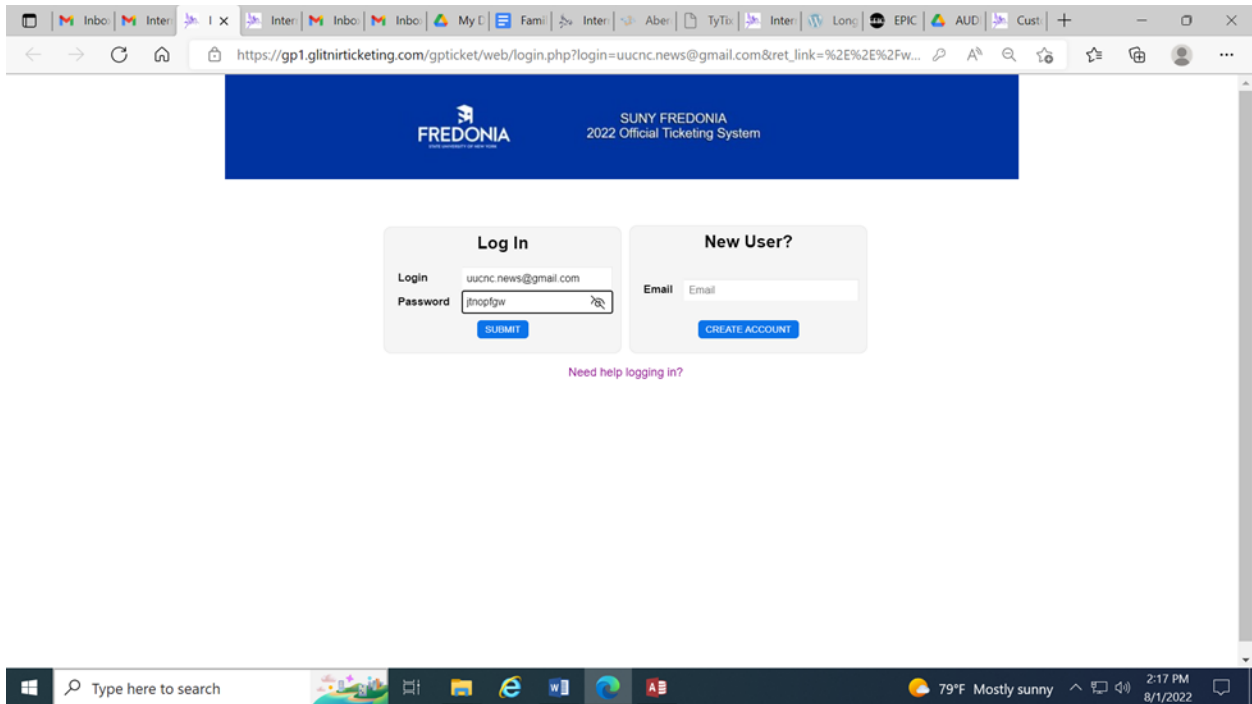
Inbo | Inter | I | Inter | Inbo | Inbo | My D | Fami | Inter | Aber | TyTix | Inter | Long | EPIC | AUD | Cust

https://gp1.glitnirticketing.com/gpticket/web/login.php?login=uucnc.news@gmail.com&ret_link=%2E%2E%2Fw...

FREDONIA
STATE UNIVERSITY OF NEW YORK

SUNY FREDONIA
2022 Official Ticketing System

Log In

Login uucnc.news@gmail.com
Password jtnopfgw
SUBMIT

New User?

Email Email
CREATE ACCOUNT

Need help logging in?

Type here to search

79°F Mostly sunny

2:17 PM
8/1/2022